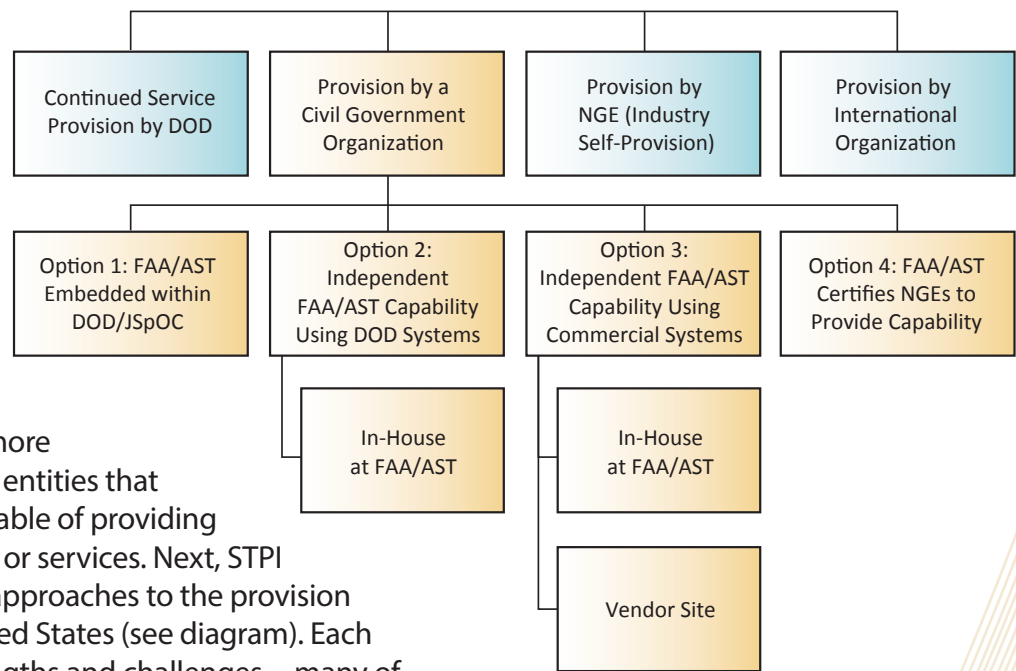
Continued Service Provision by DOD

Provision by a Civil Government Organization

Provision by NGE (Industry Self-Provision)

Provision by International Organization

Option 1: FAA/AST Embedded within DOD/JSpOC

Option 2: Independent FAA/AST Capability Using DOD Systems

Option 3: Independent FAA/AST Capability Using Commercial Systems

Option 4: FAA/AST Certifies NGEs to Provide Capability

In-House at FAA/AST

In-House at FAA/AST

Vendor Site

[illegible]more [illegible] entities that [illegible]able of providing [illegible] or services. Next, STPI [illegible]pproaches to the provision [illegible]ed States (see diagram). Each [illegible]